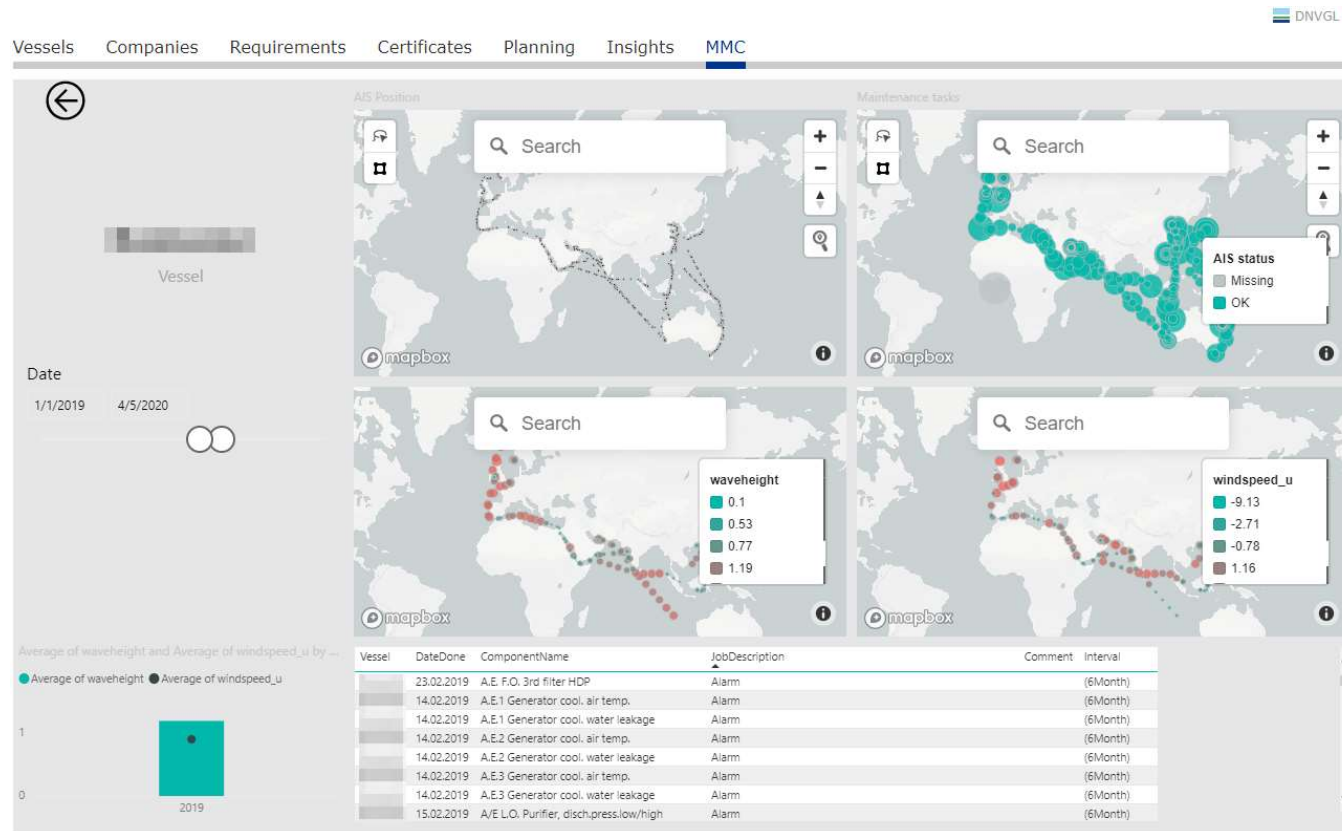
DNVGL

Vessels Companies Requirements Certificates Planning Insights MMC

Vessel

Date

1/1/2019 4/5/2020

AIS Position

Search

mapbox

Maintenance tasks

Search

AIS status
Missing
OK

mapbox

Search

waveheight
0.1
0.53
0.77
1.19

mapbox

Search

windspeed_u
-9.13
-2.71
-0.78
1.16

mapbox

Average of waveheight and Average of windspeed_u by ...

Average of waveheight Average of windspeed_u

1

0

2019

| Vessel | DateDone | ComponentName | JobDescription | Comment | Interval |
|---|---|---|---|---|---|
| | 23.02.2019 | A.E. F.O. 3rd filter HDP | Alarm | | (6Month) |
| | 14.02.2019 | A.E.1 Generator cool. air temp. | Alarm | | (6Month) |
| | 14.02.2019 | A.E.1 Generator cool. water leakage | Alarm | | (6Month) |
| | 14.02.2019 | A.E.2 Generator cool. air temp. | Alarm | | (6Month) |
| | 14.02.2019 | A.E.2 Generator cool. water leakage | Alarm | | (6Month) |
| | 14.02.2019 | A.E.3 Generator cool. air temp. | Alarm | | (6Month) |
| | 14.02.2019 | A.E.3 Generator cool. water leakage | Alarm | | (6Month) |
| | 15.02.2019 | A/E L.O. Purifier, disch.press.low/high | Alarm | | (6Month) |